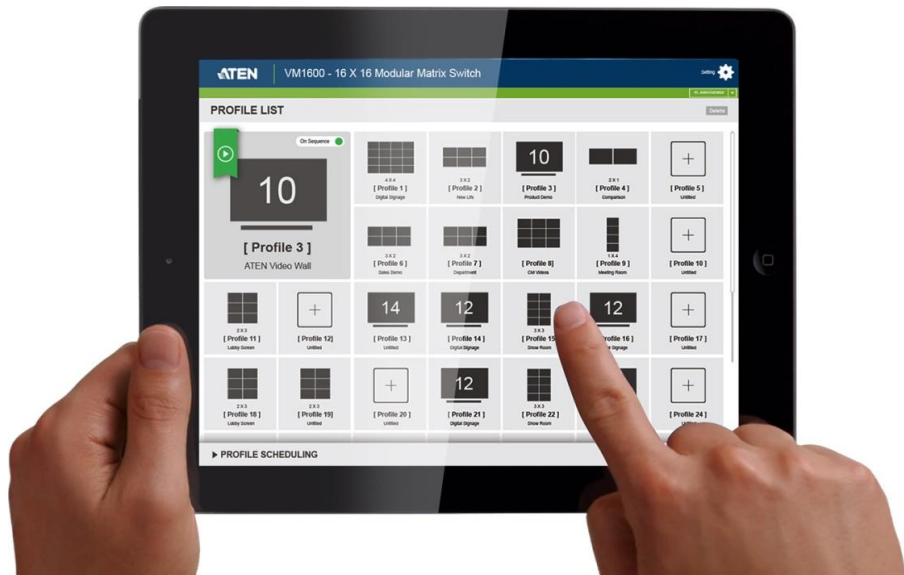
ATEN VM1600 - 16 X 16 Modular Matrix Switch

Setting

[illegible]

PROFILE LIST

Delete

On Sequence

10

[ Profile 3 ]

ATEN Video Wall

4 X 4
[ Profile 1 ]
Digital Signage

3 X 2
[ Profile 2 ]
New Life

10
[ Profile 3 ]
Product Demo

2 X 1
[ Profile 4 ]
Comparison

+
[ Profile 5 ]
Untitled

3 X 2
[ Profile 6 ]
Sales Demo

3 X 2
[ Profile 7 ]
Department

[ Profile 8]
CM Videos

1 X 4
[ Profile 9 ]
Meeting Room

+
[ Profile 10 ]
Untitled

2 X 3
[ Profile 11 ]
Lobby Screen

+
[ Profile 12]
Untitled

14
[ Profile 13 ]
Untitled

12
[ Profile 14 ]
Digital Signage

3 X 3
[ Profile 15

12
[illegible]rofile 16 ]
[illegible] Signage

+
[ Profile 17 ]
Untitled

2 X 3
[ Profile 18 ]
Lobby Screen

[ Profile 19]
Untitled

+
[ Profile 20 ]
Untitled

12
[ Profile 21 ]
Digital Signage

3 X 3
[ Profile 22 ]
Show Room

+
[ Profile 24 ]
Untitled

▶ PROFILE SCHEDULING